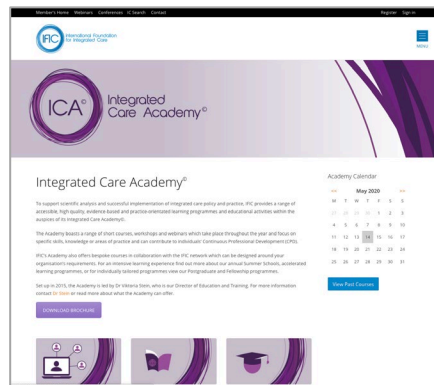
Member's Home Webinars Conferences IC Search Contact

Register Sign In

IFIC International Foundation for Integrated Care

MENU

ICA© Integrated Care Academy©

Integrated Care Academy©

To support scientific analysis and successful implementation of integrated care policy and practice, IFIC provides a range of accessible, high quality, evidence based and practice-orientated learning programmes and educational activities within the auspices of its Integrated Care Academy©.

The Academy boasts a range of short courses, workshops and webinars which take place throughout the year and focus on specific skills, knowledge or areas of practice and can contribute to individuals' Continuous Professional Development (CPD).

IFIC's Academy also offers bespoke courses in collaboration with the IFIC network which can be designed around your organisation's requirements. For an intensive learning experience find out more about our annual Summer Schools, accelerated learning programmes, or for individually tailored programmes view our Postgraduate and Fellowship programmes.

Set up in 2015, the Academy is led by Dr Viktoria Stein, who is our Director of Education and Training. For more information contact Dr Stein or read more about what the Academy can offer.

DOWNLOAD BROCHURE

Academy Calendar

<< May 2020 >>

| M | T | W | T | F | S | S |
|---|---|---|---|---|---|---|
| 27 | 28 | 29 | 30 | 1 | 2 | 3 |
| 4 | 5 | 6 | 7 | 8 | 9 | 10 |
| 11 | 12 | 13 | 14 | 15 | 16 | 17 |
| 18 | 19 | 20 | 21 | 22 | 23 | 24 |
| 25 | 26 | 27 | 28 | 29 | 30 | 31 |

View Past Courses